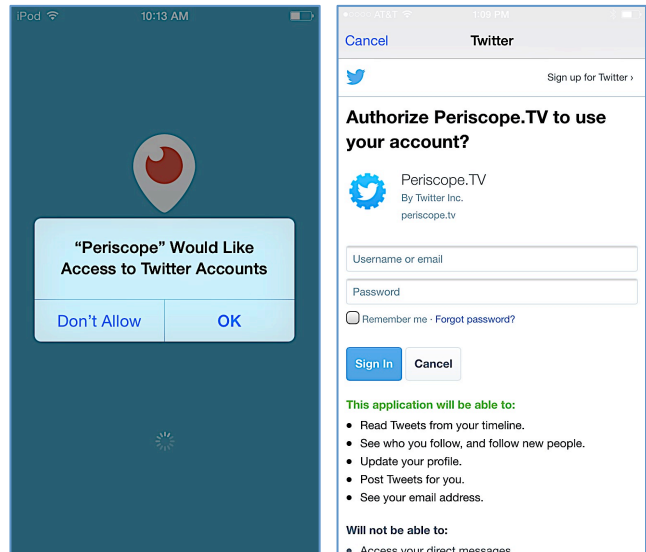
iPod 10:13 AM

"Periscope" Would Like Access to Twitter Accounts

Don't Allow OK

AT&T 1:09 PM

Cancel Twitter

Sign up for Twitter ›

Authorize Periscope.TV to use your account?

Periscope.TV
By Twitter Inc.
periscope.tv

Username or email

Password

Remember me · Forgot password?

Sign In Cancel

This application will be able to:

- Read Tweets from your timeline.
- See who you follow, and follow new people.
- Update your profile.
- Post Tweets for you.
- See your email address.

Will not be able to:

- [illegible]